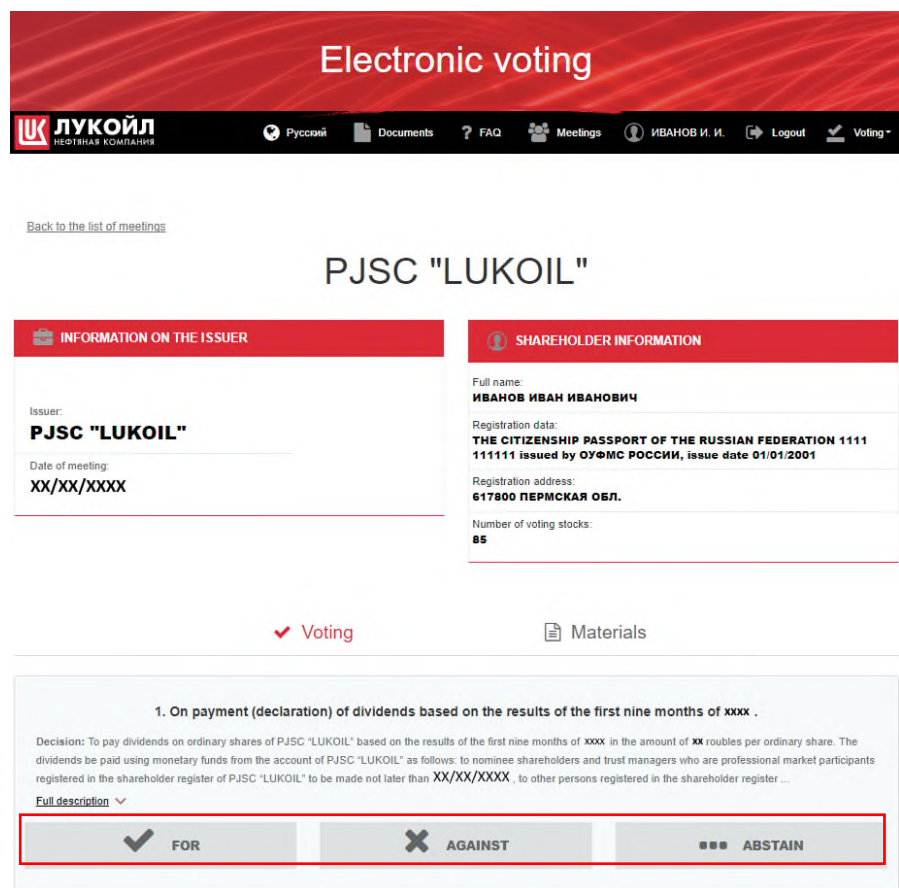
Electronic voting

ЛУКОЙЛ
НЕФТЯНАЯ КОМПАНИЯ

Русский Documents FAQ Meetings ИВАНОВ И. И. Logout Voting

Back to the list of meetings

PJSC "LUKOIL"

INFORMATION ON THE ISSUER

Issuer:
PJSC "LUKOIL"

Date of meeting:
XX/XX/XXXX

SHAREHOLDER INFORMATION

Full name:
ИВАНОВ ИВАН ИВАНОВИЧ

Registration data:
THE CITIZENSHIP PASSPORT OF THE RUSSIAN FEDERATION 1111 111111 issued by ОУФМС РОССИИ, issue date 01/01/2001

Registration address:
617800 ПЕРМСКАЯ ОБЛ.

Number of voting stocks:
85

Voting Materials

1. On payment (declaration) of dividends based on the results of the first nine months of xxxx .

Decision: To pay dividends on ordinary shares of PJSC "LUKOIL" based on the results of the first nine months of xxxx in the amount of xx roubles per ordinary share. The dividends be paid using monetary funds from the account of PJSC "LUKOIL" as follows: to nominee shareholders and trust managers who are professional market participants registered in the shareholder register of PJSC "LUKOIL" to be made not later than XX/XX/XXXX , to other persons registered in the shareholder register ...

Full description

FOR AGAINST ABSTAIN